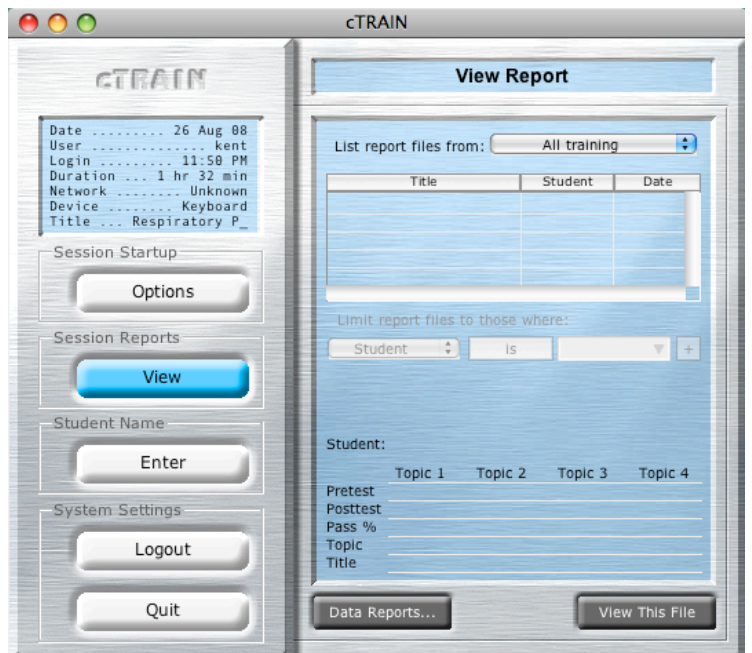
cTRAIN

cTRAIN

Date ......... 26 Aug 08
User ............... kent
Login ......... 11:50 PM
Duration ... 1 hr 32 min
Network ........ Unknown
Device ........ Keyboard
Title ... Respiratory P_

Session Startup

Options

Session Reports

View

Student Name

Enter

System Settings

Logout

Quit

View Report

List report files from: All training

| Title | Student | Date |
|---|---|---|
| | | |

Limit report files to those where:

Student is

Student:

| | Topic 1 | Topic 2 | Topic 3 | Topic 4 |
|---|---|---|---|---|
| Pretest | | | | |
| Posttest | | | | |
| Pass % | | | | |
| Topic | | | | |
| Title | | | | |

Data Reports...

View This File